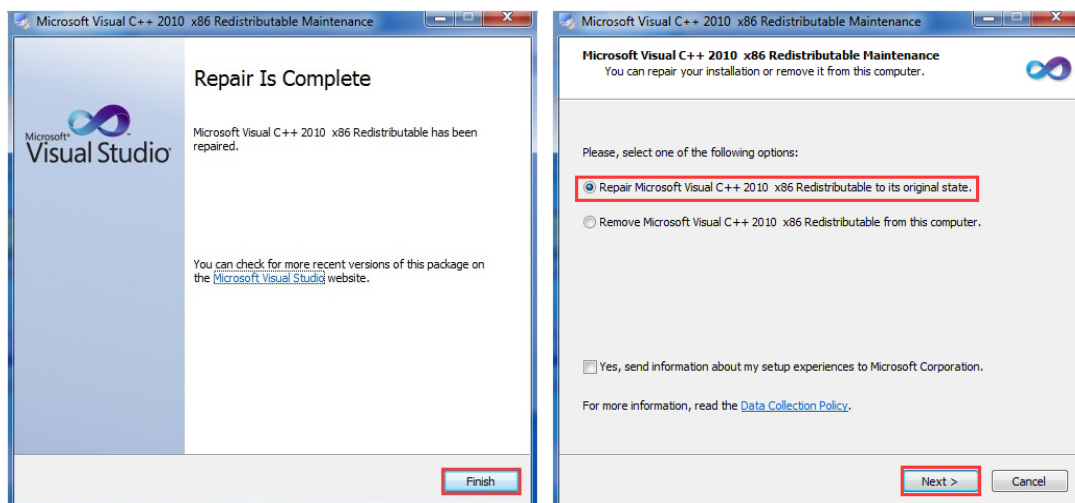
Microsoft Visual C++ 2010 x86 Redistributable Maintenance

Microsoft®
Visual Studio®

Repair Is Complete

Microsoft Visual C++ 2010 x86 Redistributable has been repaired.

You can check for more recent versions of this package on the Microsoft Visual Studio website.

Finish

Microsoft Visual C++ 2010 x86 Redistributable Maintenance

Microsoft Visual C++ 2010 x86 Redistributable Maintenance
You can repair your installation or remove it from this computer.

Please, select one of the following options:

Repair Microsoft Visual C++ 2010 x86 Redistributable to its original state.

Remove Microsoft Visual C++ 2010 x86 Redistributable from this computer.

Yes, send information about my setup experiences to Microsoft Corporation.

For more information, read the Data Collection Policy.

Next >

Cancel